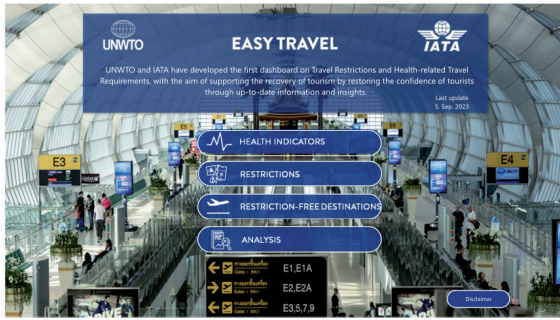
UNWTO

EASY TRAVEL

IATA

UNWTO and IATA have developed the first dashboard on Travel Restrictions and Health-related Travel Requirements, with the aim of supporting the recovery of tourism by restoring the confidence of tourists through up-to-date information and insights.

Last update
5. Sep. 2023

HEALTH INDICATORS

RESTRICTIONS

RESTRICTION-FREE DESTINATIONS

ANALYSIS

E3

E4

E1,E1A

E2,E2A

E3,5,7,9

Disclaimer